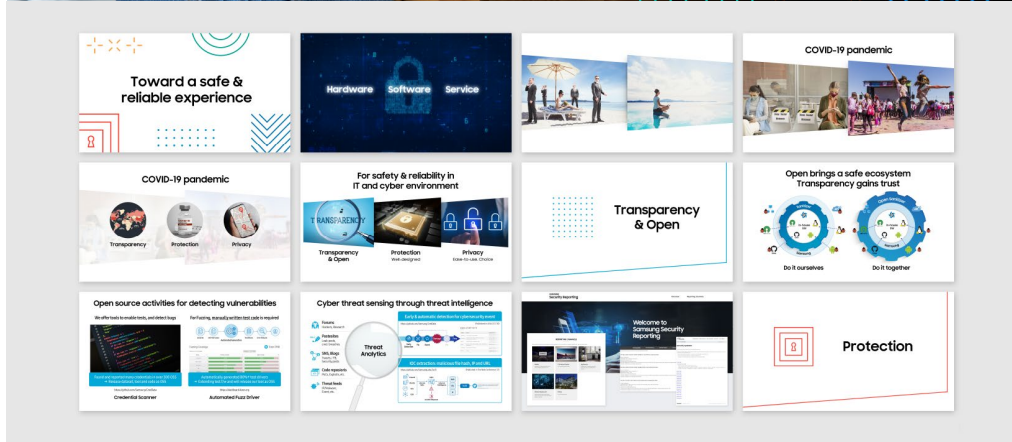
Toward a safe & reliable experience

Hardware Software Service

COVID-19 pandemic

COVID-19 pandemic

Transparency Protection Privacy

For safety & reliability in IT and cyber environment

TRANSPARENCY

Transparency & Open

Protection
Well-designed

Privacy
Ease-to-use, Choice

Transparency & Open

Open brings a safe ecosystem
Transparency gains trust

Do it ourselves

Do it together

Open source activities for detecting vulnerabilities

We offer tools to enable tests, and detect bugs

For Fuzzing, manually written test code is required

Credential Scanner

Automated Fuzz Driver

Cyber threat sensing through threat intelligence

Threat Analytics

Early & automatic detection for cybersecurity events

IOC extraction: malicious file hash, IP and URL

Samsung Security Reporting

Welcome to Samsung Security Reporting

Protection